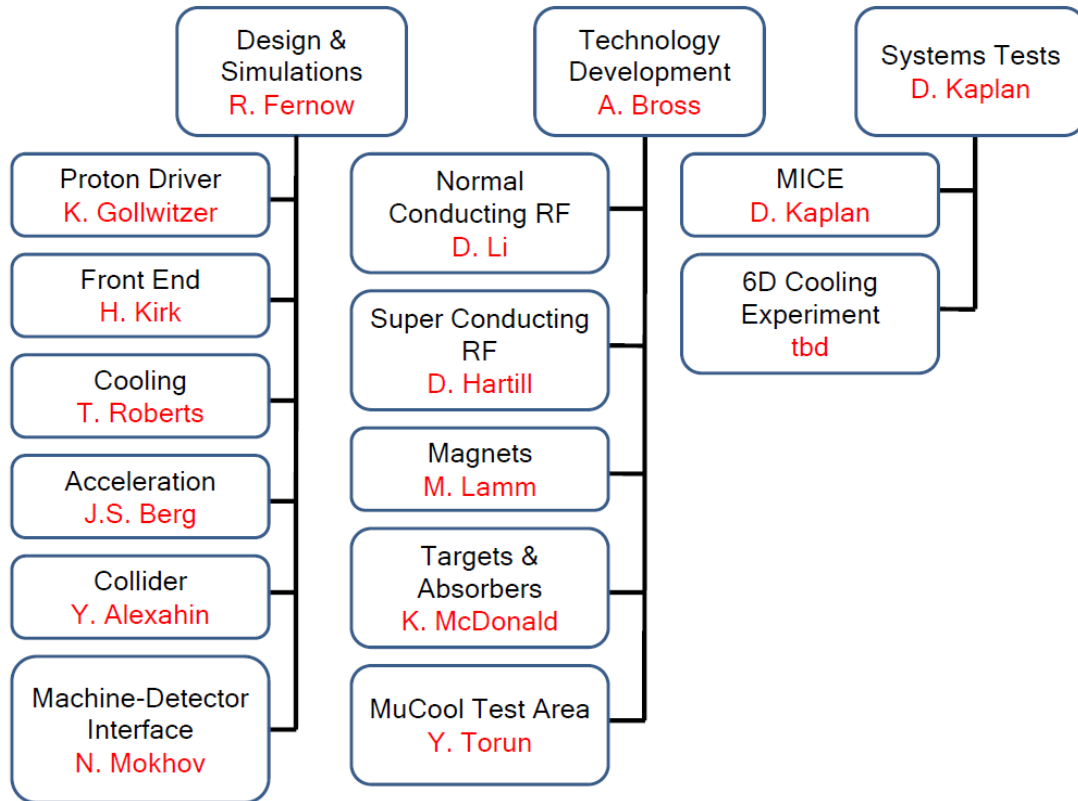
Design & Simulations
R. Fernow

Proton Driver
K. Gollwitzer

Front End
H. Kirk

Cooling
T. Roberts

Acceleration
J.S. Berg

Collider
Y. Alexahin

Machine-Detector Interface
N. Mokhov

Technology Development
A. Bross

Normal Conducting RF
D. Li

Super Conducting RF
D. Hartill

Magnets
M. Lamm

Targets & Absorbers
K. McDonald

MuCool Test Area
Y. Torun

Systems Tests
D. Kaplan

MICE
D. Kaplan

6D Cooling Experiment
tbd